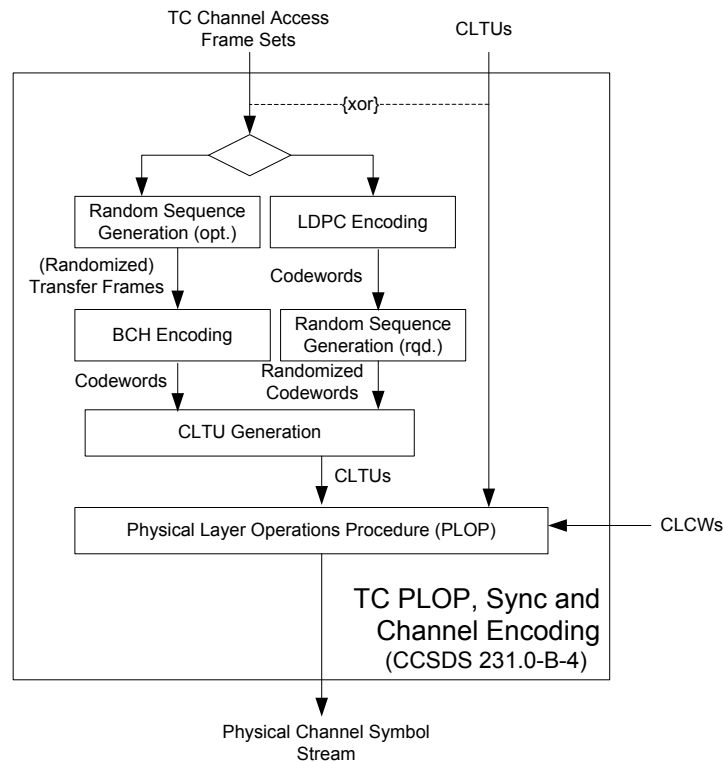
TC Channel Access Frame Sets

CLTUs

{xor}

Random Sequence Generation (opt.)

LDPC Encoding

(Randomized) Transfer Frames

Codewords

BCH Encoding

Random Sequence Generation (rqd.)

Codewords

Randomized Codewords

CLTU Generation

CLTUs

Physical Layer Operations Procedure (PLOP)

CLCWs

TC PLOP, Sync and Channel Encoding (CCSDS 231.0-B-4)

Physical Channel Symbol Stream